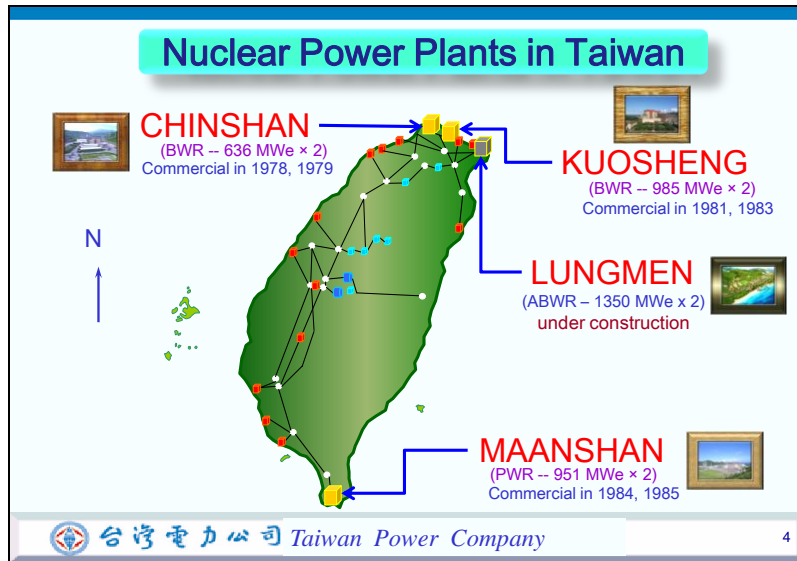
Nuclear Power Plants in Taiwan

CHINSHAN
(BWR -- 636 MWe × 2)
Commercial in 1978, 1979

KUOSHENG
(BWR -- 985 MWe × 2)
Commercial in 1981, 1983

N

LUNGMEN
(ABWR – 1350 MWe x 2)
under construction

MAANSHAN
(PWR -- 951 MWe × 2)
Commercial in 1984, 1985

台灣電力公司 Taiwan Power Company

4